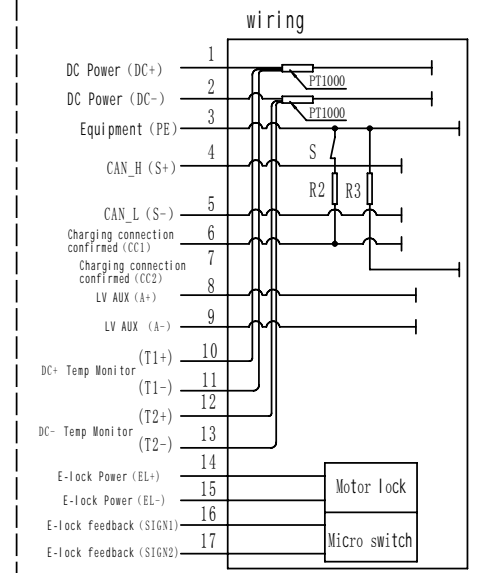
wiring

1
DC Power (DC+)
PT1000
2
DC Power (DC-)
PT1000
3
Equipment (PE)
4
S
CAN_H (S+)
R2
R3
5
CAN_L (S-)
6
Charging connection confirmed (CC1)
7
Charging connection confirmed (CC2)
8
LV AUX (A+)
9
LV AUX (A-)
10
(T1+)
DC+ Temp Monitor
11
(T1-)
12
(T2+)
DC- Temp Monitor
13
(T2-)
14
E-lock Power (EL+)
Motor lock
15
E-lock Power (EL-)
16
E-lock feedback (SIGN1)
Micro switch
17
E-lock feedback (SIGN2)